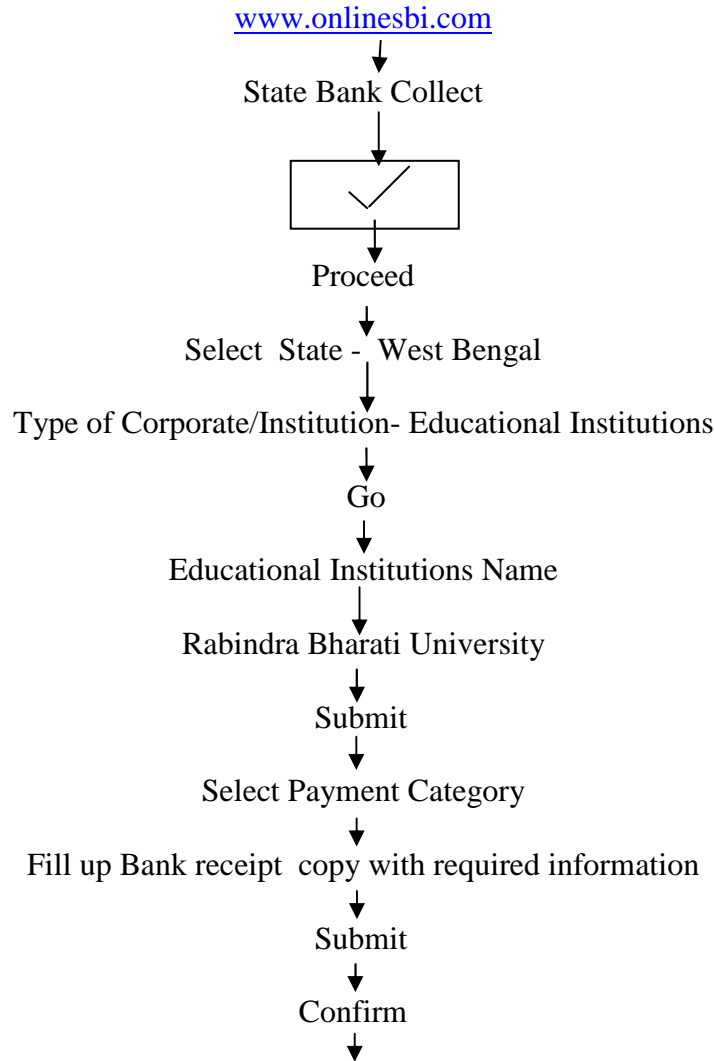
www.onlinesbi.com

State Bank Collect

Proceed

Select State - West Bengal

Type of Corporate/Institution- Educational Institutions

Go

Educational Institutions Name

Rabindra Bharati University

Submit

Select Payment Category

Fill up Bank receipt copy with required information

Submit

Confirm